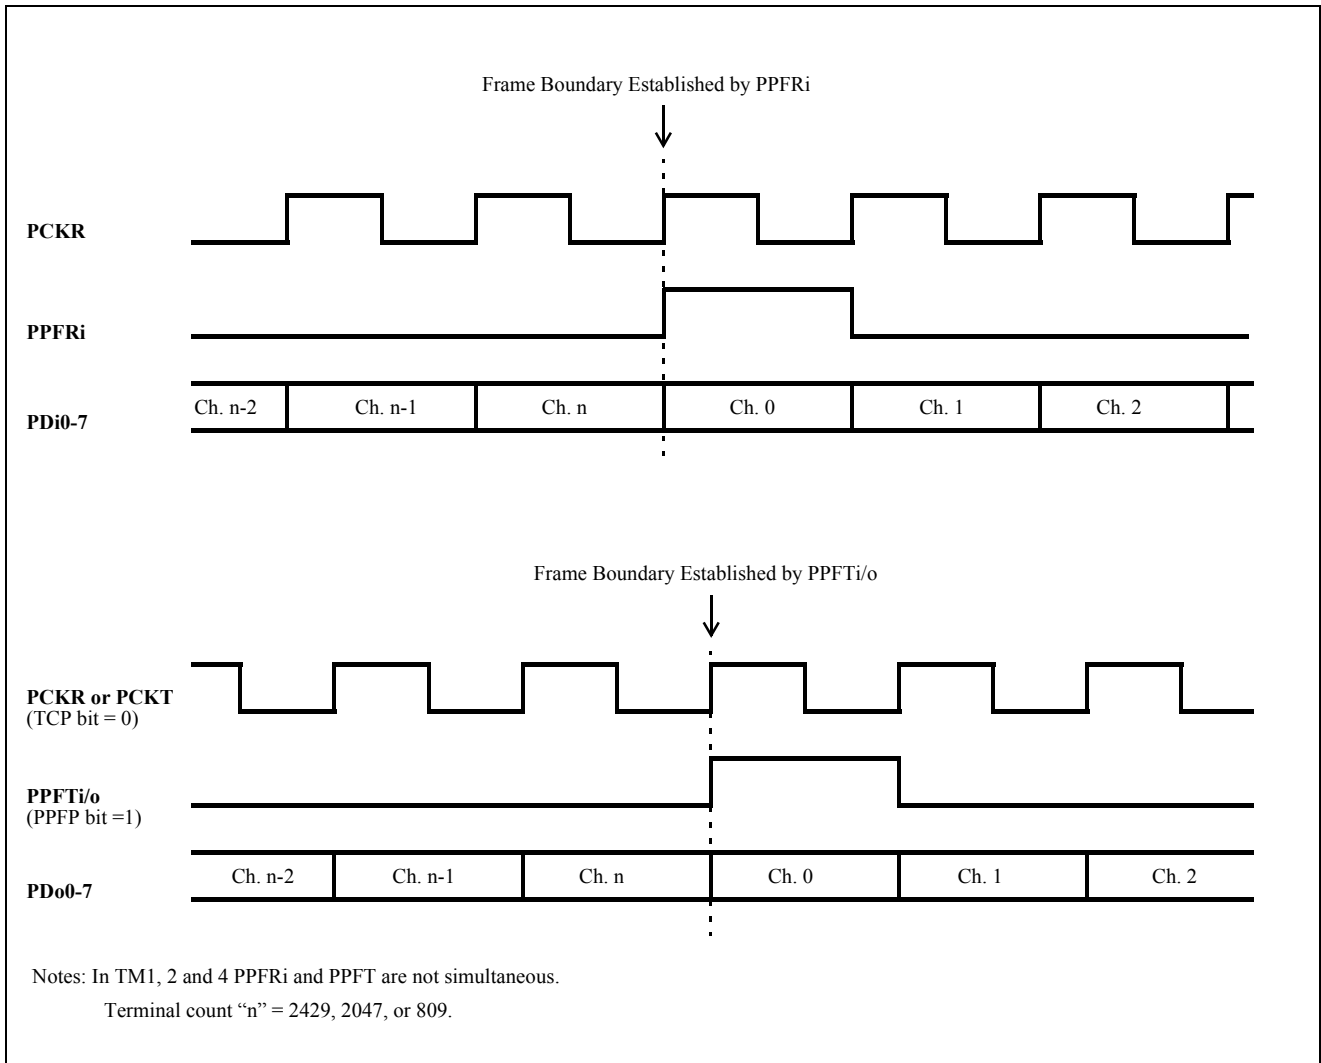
Frame Boundary Established by PPFRi

PCKR

PPFRi

PDi0-7

Ch. n-2 | Ch. n-1 | Ch. n | Ch. 0 | Ch. 1 | Ch. 2

Frame Boundary Established by PPFTi/o

PCKR or PCKT
(TCP bit = 0)

PPFTi/o
(PPFP bit =1)

PDo0-7

Ch. n-2 | Ch. n-1 | Ch. n | Ch. 0 | Ch. 1 | Ch. 2

Notes: In TM1, 2 and 4 PPFRi and PPFT are not simultaneous.

Terminal count "n" = 2429, 2047, or 809.